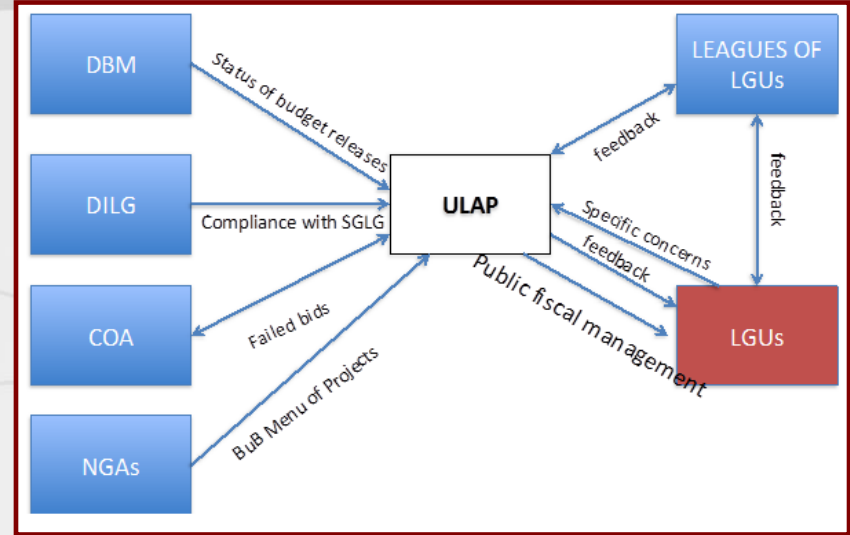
DBM

Status of budget releases

LEAGUES OF LGUs

feedback

feedback

DILG

Compliance with SGLG

ULAP

Specific concerns

feedback

Public fiscal management

COA

Failed bids

LGUs

NGAs

BuB Menu of Projects